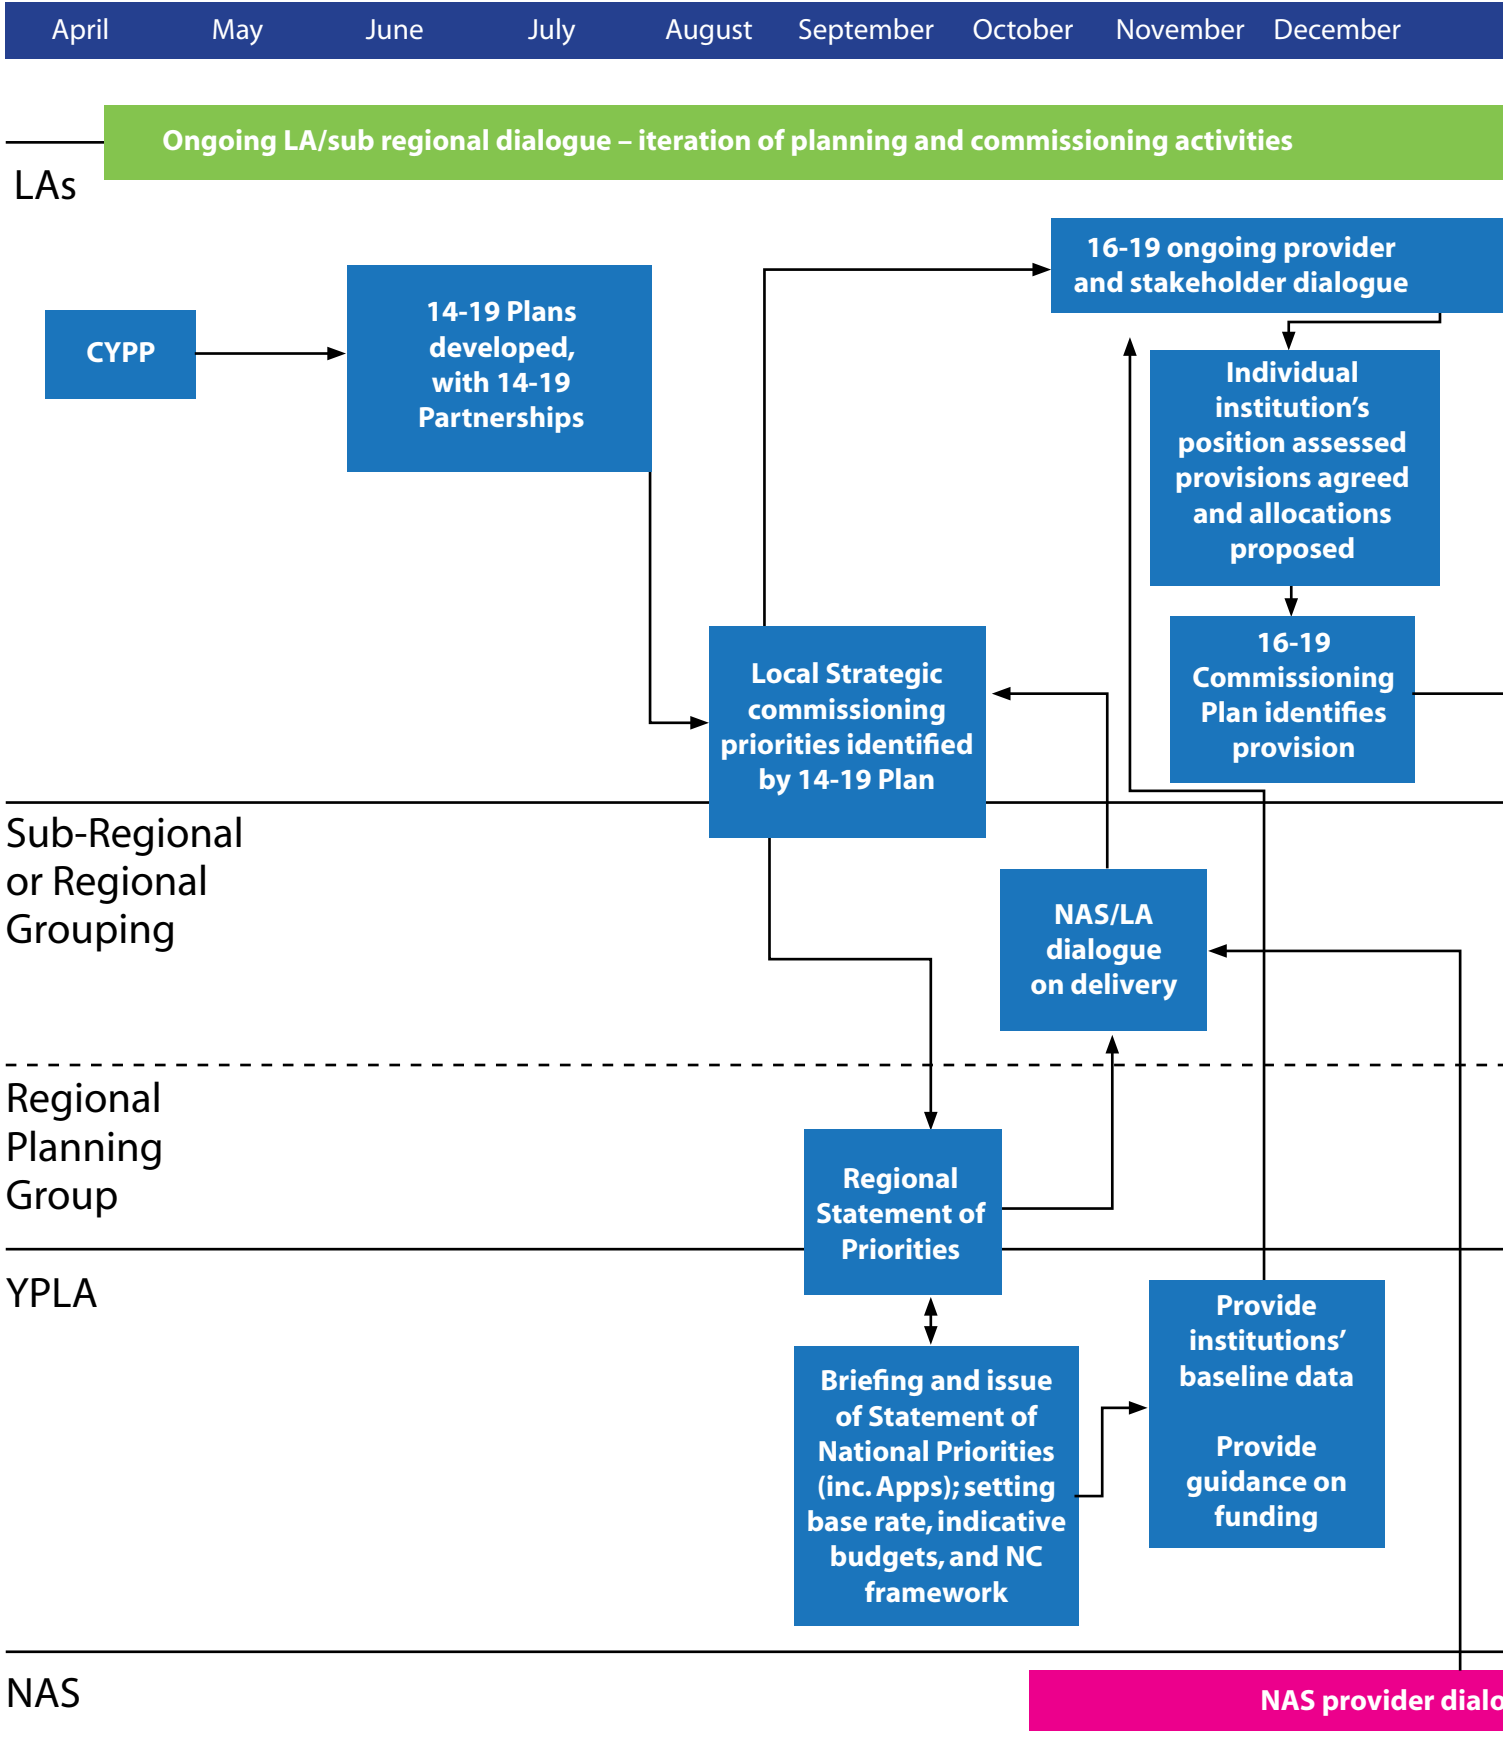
April May June July August September October November December

Ongoing LA/sub regional dialogue – iteration of planning and commissioning activities

LAs

CYPP

14-19 Plans developed, with 14-19 Partnerships

16-19 ongoing provider and stakeholder dialogue

Individual institution's position assessed provisions agreed and allocations proposed

16-19 Commissioning Plan identifies provision

Local Strategic commissioning priorities identified by 14-19 Plan

Sub-Regional or Regional Grouping

NAS/LA dialogue on delivery

Regional Planning Group

Regional Statement of Priorities

YPLA

Provide institutions' baseline data

Provide guidance on funding

Briefing and issue of Statement of National Priorities (inc. Apps); setting base rate, indicative budgets, and NC framework

NAS

NAS provider dialo